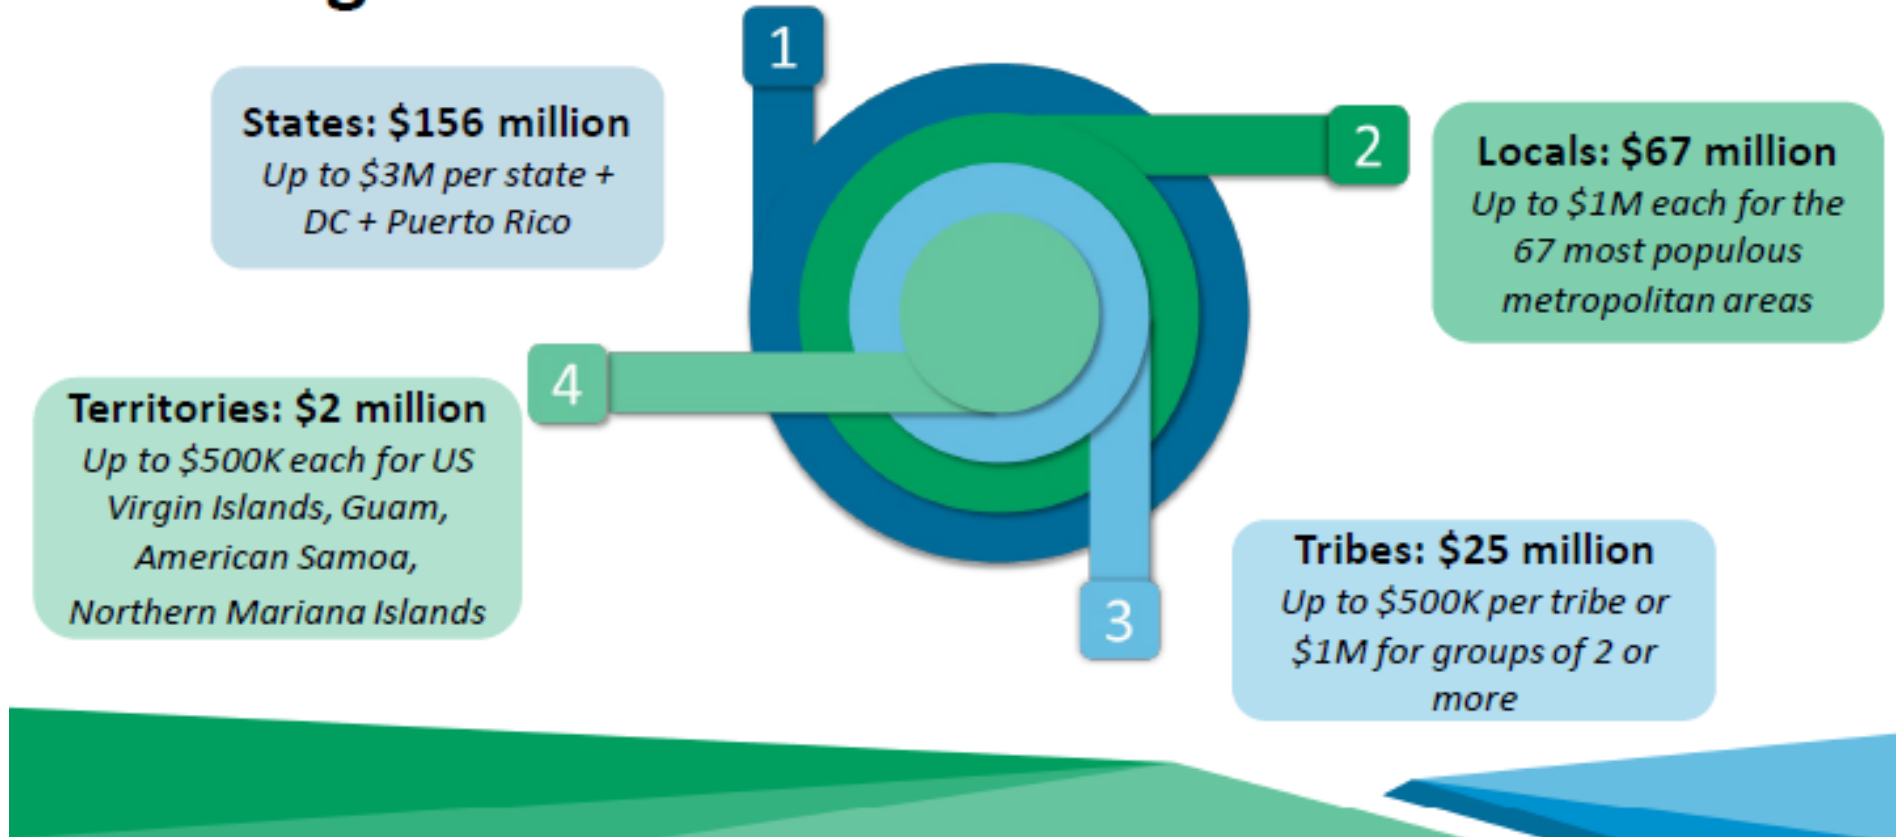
1

States: $156 million
Up to $3M per state + DC + Puerto Rico

2

Locals: $67 million
Up to $1M each for the 67 most populous metropolitan areas

4

Territories: $2 million
Up to $500K each for US Virgin Islands, Guam, American Samoa, Northern Mariana Islands

3

Tribes: $25 million
Up to $500K per tribe or $1M for groups of 2 or more